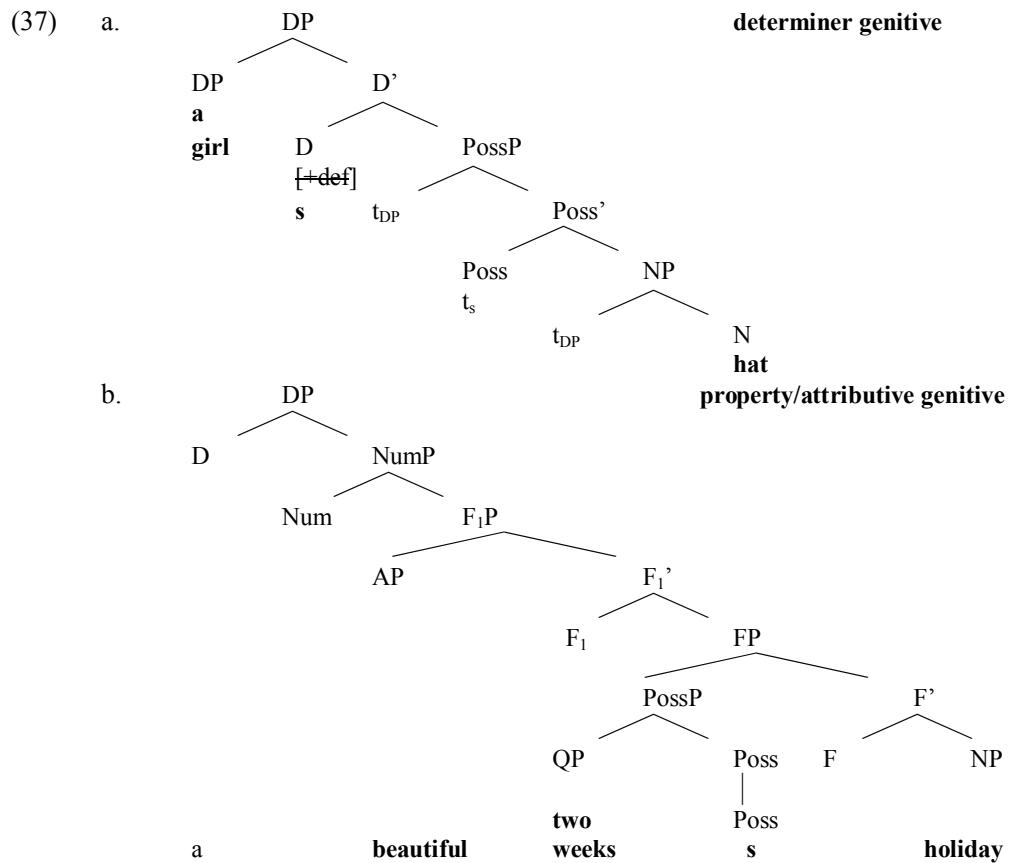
(37) a. DP determiner genitive

DP D'

a

girl D PossP

~~[+def]~~

s $t_{DP}$ Poss'

Poss NP

$t_s$

$t_{DP}$ N

hat

b. DP property/attributive genitive

D NumP

Num $F_1P$

AP $F_1$'

$F_1$ FP

PossP F'

QP Poss F NP

two Poss

a beautiful weeks s holiday